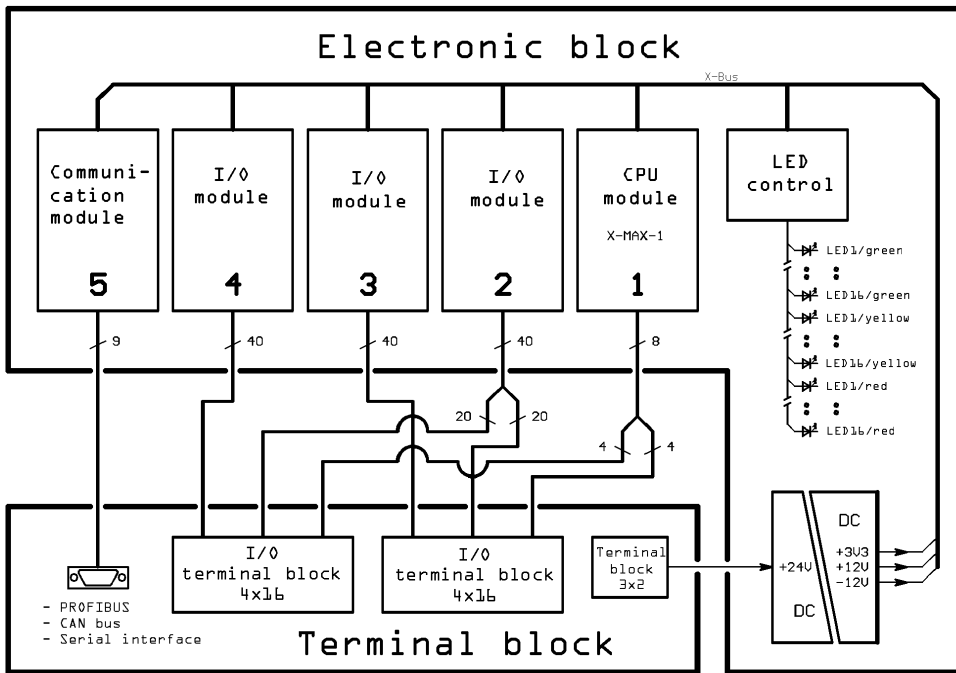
Electronic block

X-Bus

Communication module
5

I/O module
4

I/O module
3

I/O module
2

CPU module
X-MAX-1
1

LED control

LED1/green
:
LED16/green
LED1/yellow
:
LED16/yellow
LED1/red
:
LED16/red

9
40
40
40
8
20
20
4
4

I/O terminal block 4x16

I/O terminal block 4x16

Terminal block 3x2

+24V
DC

DC
+3V3
+12V
-12V

- PROFIBUS
- CAN bus
- Serial interface

Terminal block